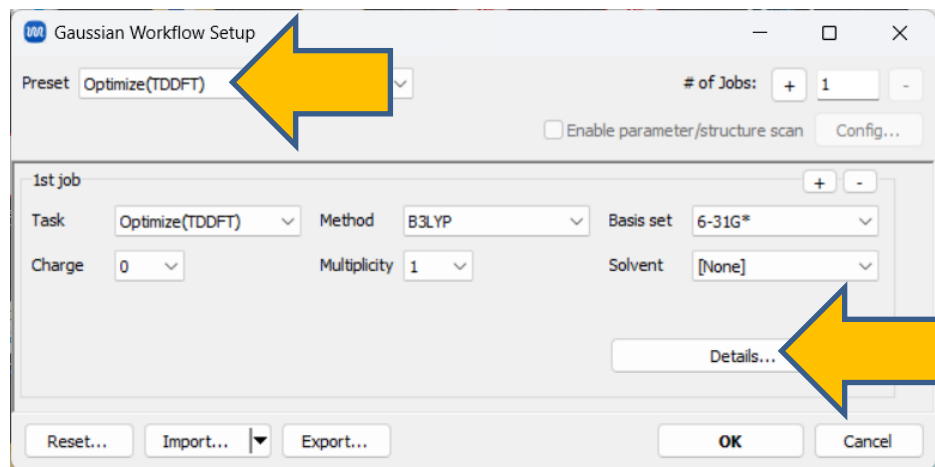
Gaussian Workflow Setup

Preset Optimize(TDDFT)

# of Jobs: + 1 -

Enable parameter/structure scan Config...

1st job + -

Task Optimize(TDDFT) Method B3LYP Basis set 6-31G*

Charge 0 Multiplicity 1 Solvent [None]

Details...

Reset... Import... Export... OK Cancel